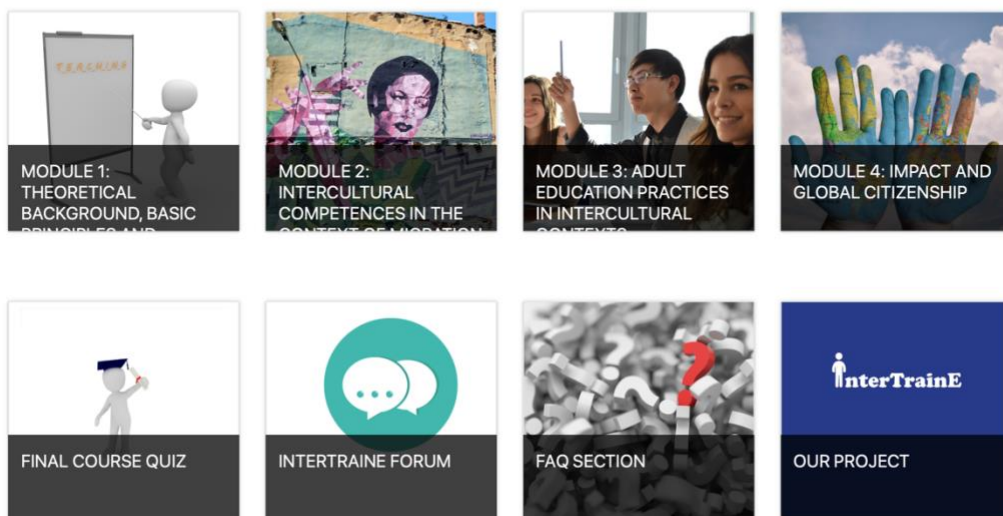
TRAINING

MODULE 1: THEORETICAL BACKGROUND, BASIC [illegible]

MODULE 2: INTERCULTURAL COMPETENCES IN THE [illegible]

MODULE 3: ADULT EDUCATION PRACTICES IN INTERCULTURAL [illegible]

MODULE 4: IMPACT AND GLOBAL CITIZENSHIP

FINAL COURSE QUIZ

INTERTRAINE FORUM

FAQ SECTION

InterTrainE

OUR PROJECT